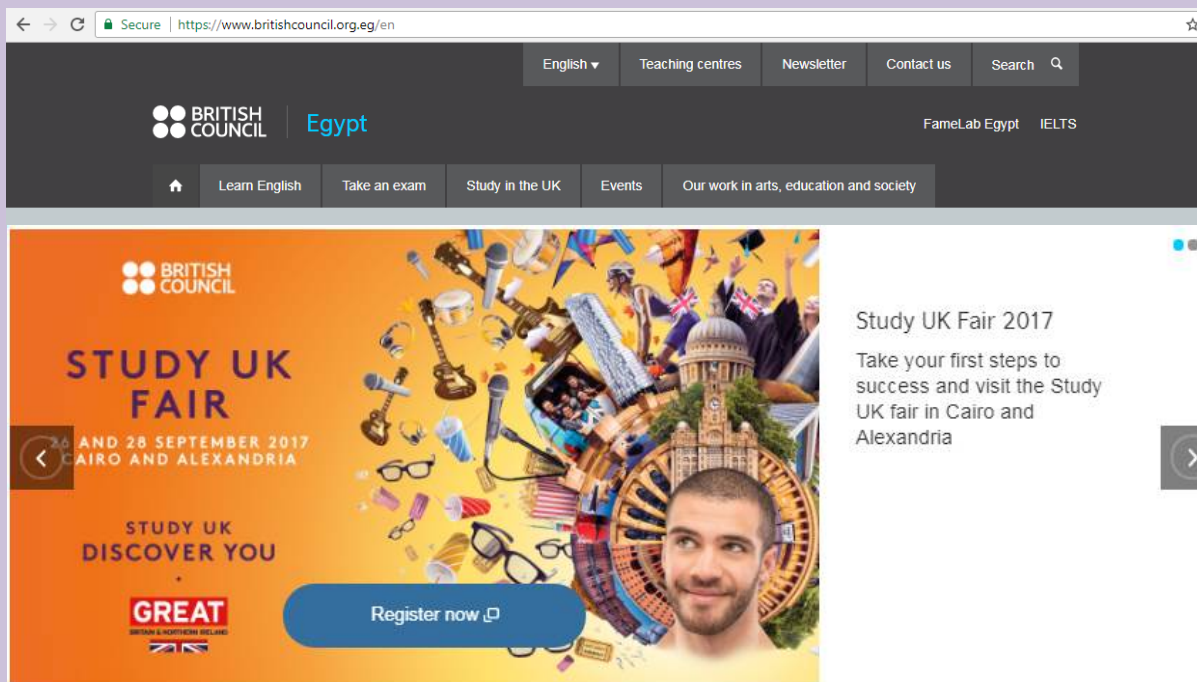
Secure | https://www.britishcouncil.org.eg/en

English ▾ Teaching centres Newsletter Contact us Search

BRITISH COUNCIL Egypt

FameLab Egypt IELTS

Learn English Take an exam Study in the UK Events Our work in arts, education and society

BRITISH COUNCIL

STUDY UK FAIR

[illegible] AND 28 SEPTEMBER 2017 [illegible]AIRO AND ALEXANDRIA

STUDY UK DISCOVER YOU

GREAT BRITAIN & NORTHERN IRELAND

Register now

Study UK Fair 2017

Take your first steps to success and visit the Study UK fair in Cairo and Alexandria